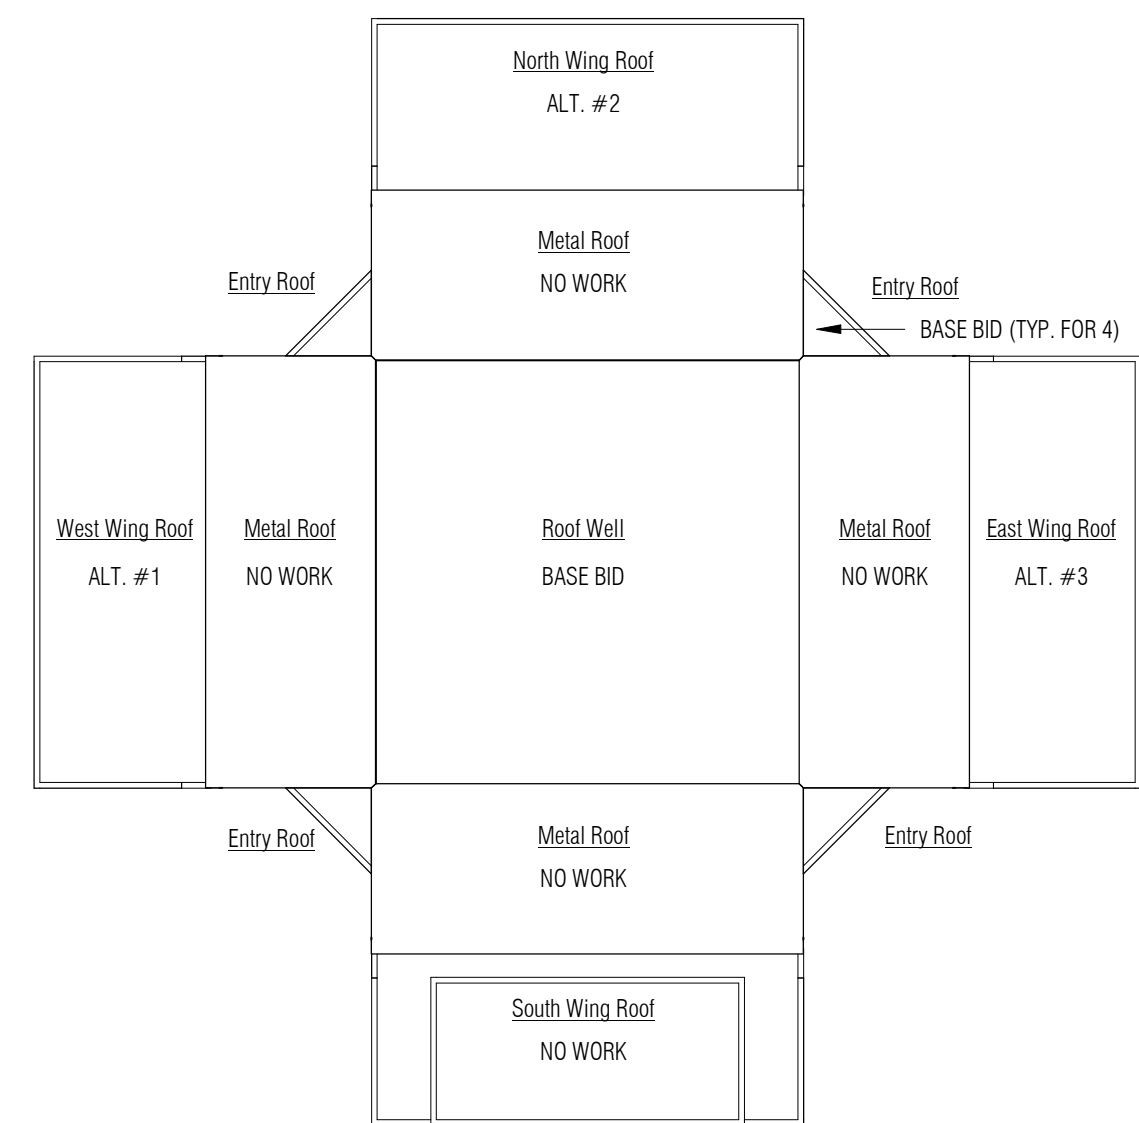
North Wing Roof
ALT. #2

Metal Roof
NO WORK

Entry Roof

Entry Roof

BASE BID (TYP. FOR 4)

West Wing Roof
ALT. #1

Metal Roof
NO WORK

Roof Well
BASE BID

Metal Roof
NO WORK

East Wing Roof
ALT. #3

Entry Roof

Metal Roof
NO WORK

Entry Roof

South Wing Roof
NO WORK